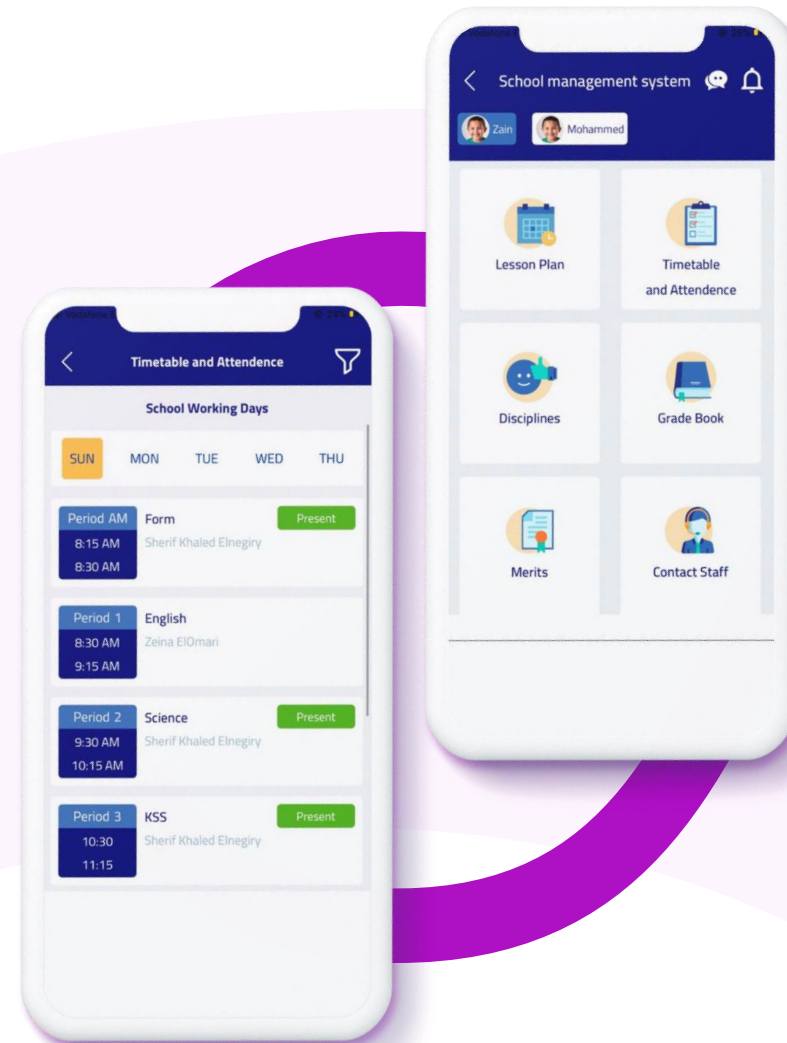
Timetable and Attendence

School Working Days

SUN MON TUE WED THU

Period AM
8:15 AM
8:30 AM
Form
Sherif Khaled Elnegiry
Present

Period 1
8:30 AM
9:15 AM
English
Zeina ElOmari

Period 2
9:30 AM
10:15 AM
Science
Sherif Khaled Elnegiry
Present

Period 3
10:30
11:15
KSS
Sherif Khaled Elnegiry
Present

School management system

Zain
Mohammed

Lesson Plan

Timetable and Attendence

Disciplines

Grade Book

Merits

Contact Staff